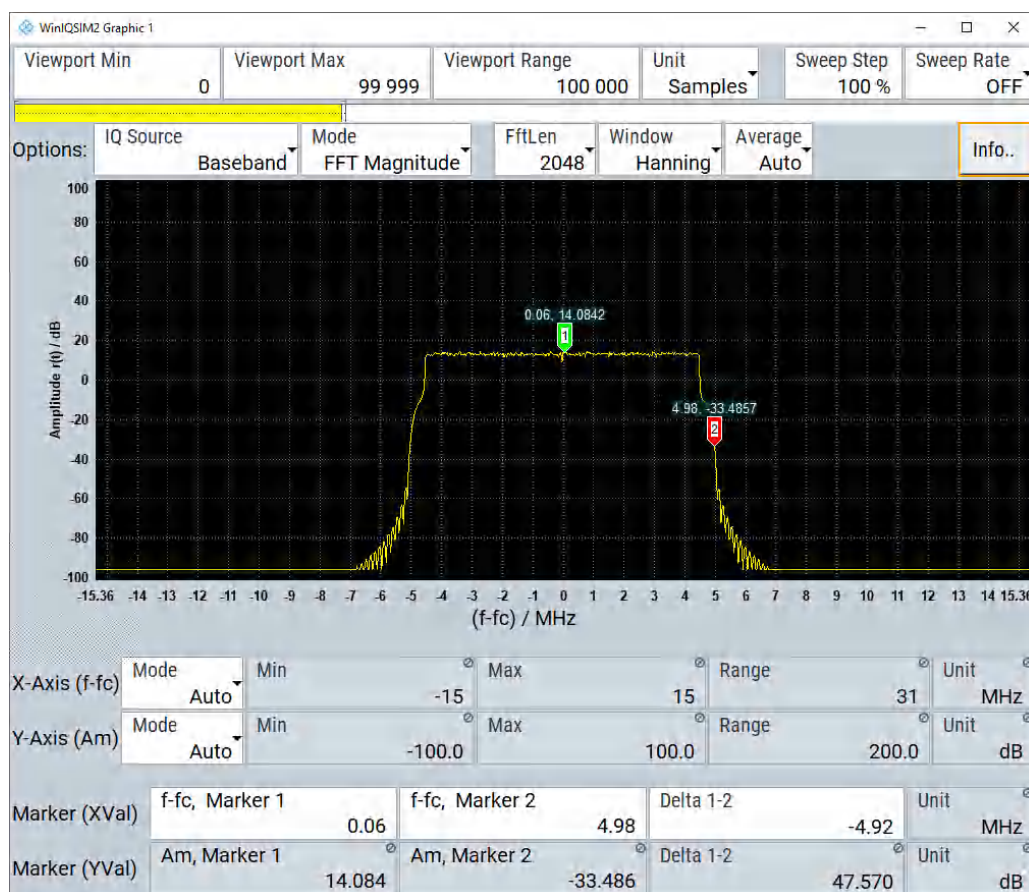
WinIQSIM2 Graphic 1

| Viewport Min | Viewport Max | Viewport Range | Unit | Sweep Step | Sweep Rate |
|---|---|---|---|---|---|
| 0 | 99 999 | 100 000 | Samples | 100 % | OFF |

Options: IQ Source Baseband | Mode FFT Magnitude | FftLen 2048 | Window Hanning | Average Auto | Info..

100
80
60
40
20
0
-20
-40
-60
-80
-100
Amplitude r(t) / dB

0.06, 14.0842
1
4.98, -33.4857
2

-15.36 -14 -13 -12 -11 -10 -9 -8 -7 -6 -5 -4 -3 -2 -1 0 1 2 3 4 5 6 7 8 9 10 11 12 13 14 15.36
(f-fc) / MHz

| | Mode | Min | Max | Range | Unit |
|---|---|---|---|---|---|
| X-Axis (f-fc) | Auto | -15 | 15 | 31 | MHz |
| Y-Axis (Am) | Auto | -100.0 | 100.0 | 200.0 | dB |

| | | | | Unit |
|---|---|---|---|---|
| Marker (XVal) | f-fc, Marker 1 0.06 | f-fc, Marker 2 4.98 | Delta 1-2 -4.92 | MHz |
| Marker (YVal) | Am, Marker 1 14.084 | Am, Marker 2 -33.486 | Delta 1-2 47.570 | dB |